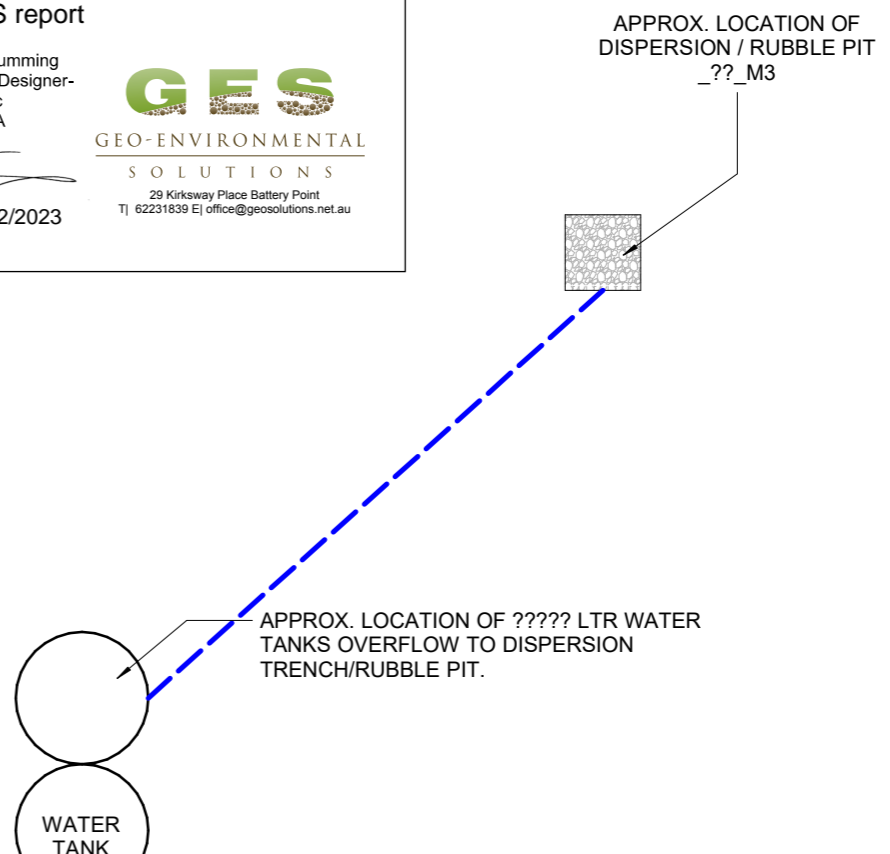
S report

umming
Designer-
c
A

2/2023

GES
GEO-ENVIRONMENTAL
SOLUTIONS
29 Kirksway Place Battery Point
T| 62231839 E| office@geosolutions.net.au

APPROX. LOCATION OF
DISPERSION / RUBBLE PIT
_??_M3

APPROX. LOCATION OF ????? LTR WATER TANKS OVERFLOW TO DISPERSION TRENCH/RUBBLE PIT.

WATER
TANK